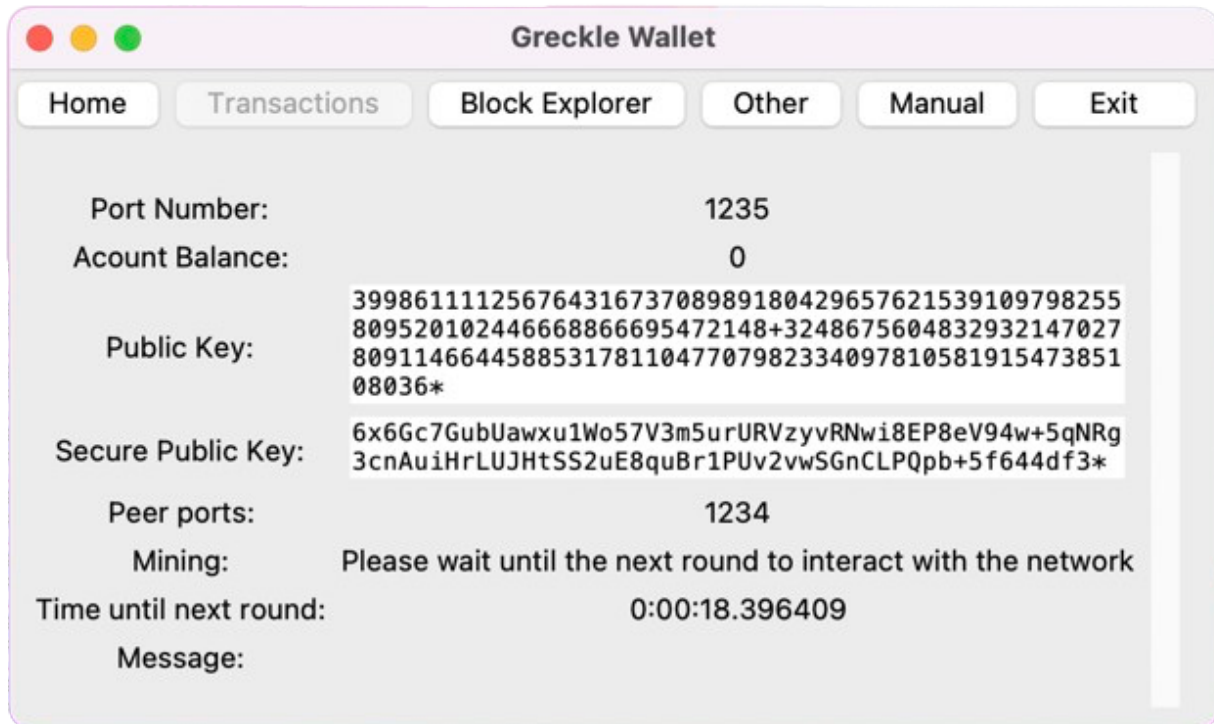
Greckle Wallet

Home Transactions Block Explorer Other Manual Exit

Port Number: 1235

Acount Balance: 0

Public Key: 3998611112567643167370898918042965762153910979825580952010244666886669547214 8+32486756048329321470278091146644588531781104770798233409781058191547385108036*

Secure Public Key: 6x6Gc7GubUawxu1Wo57V3m5urURVzyvRNwi8EP8eV94w+5qNRg3cnAuiHrLUJHtSS2uE8quBr1PUv2vwSGnCLPQpb+5f644df3*

Peer ports: 1234

Mining: Please wait until the next round to interact with the network

Time until next round: 0:00:18.396409

Message: